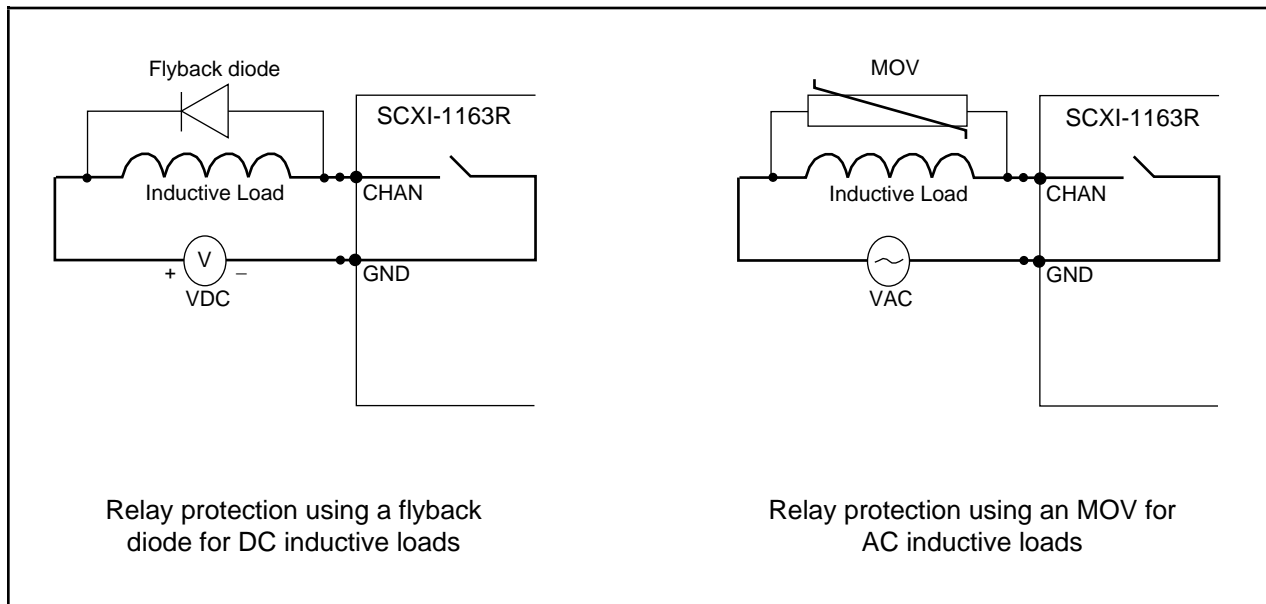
Flyback diode

SCXI-1163R

Inductive Load

CHAN

V

+ –

VDC

GND

Relay protection using a flyback diode for DC inductive loads

MOV

SCXI-1163R

Inductive Load

CHAN

VAC

GND

Relay protection using an MOV for AC inductive loads